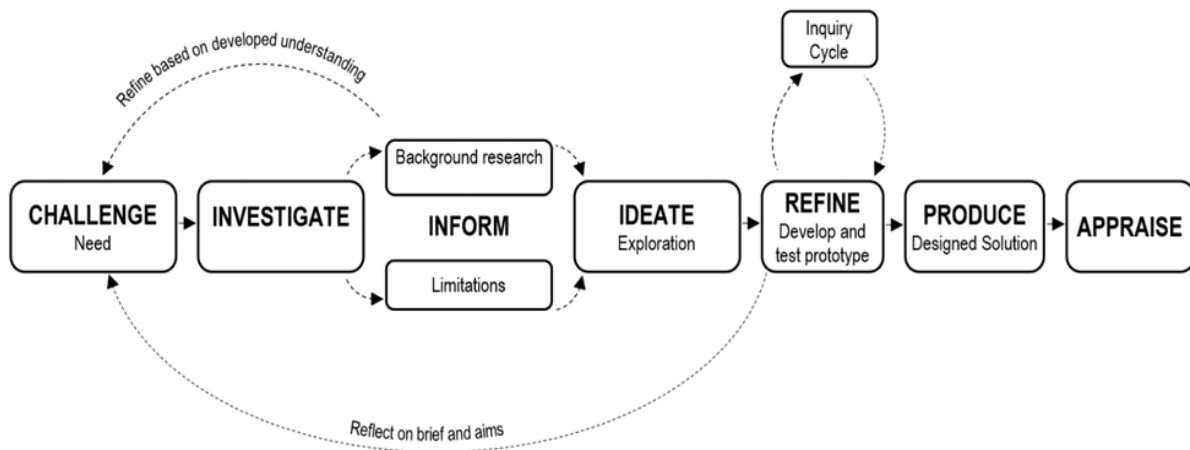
Refine based on developed understanding

Inquiry Cycle

Background research

CHALLENGE
Need

INVESTIGATE

INFORM

IDEATE
Exploration

REFINE
Develop and test prototype

PRODUCE
Designed Solution

APPRAISE

Limitations

Reflect on brief and aims